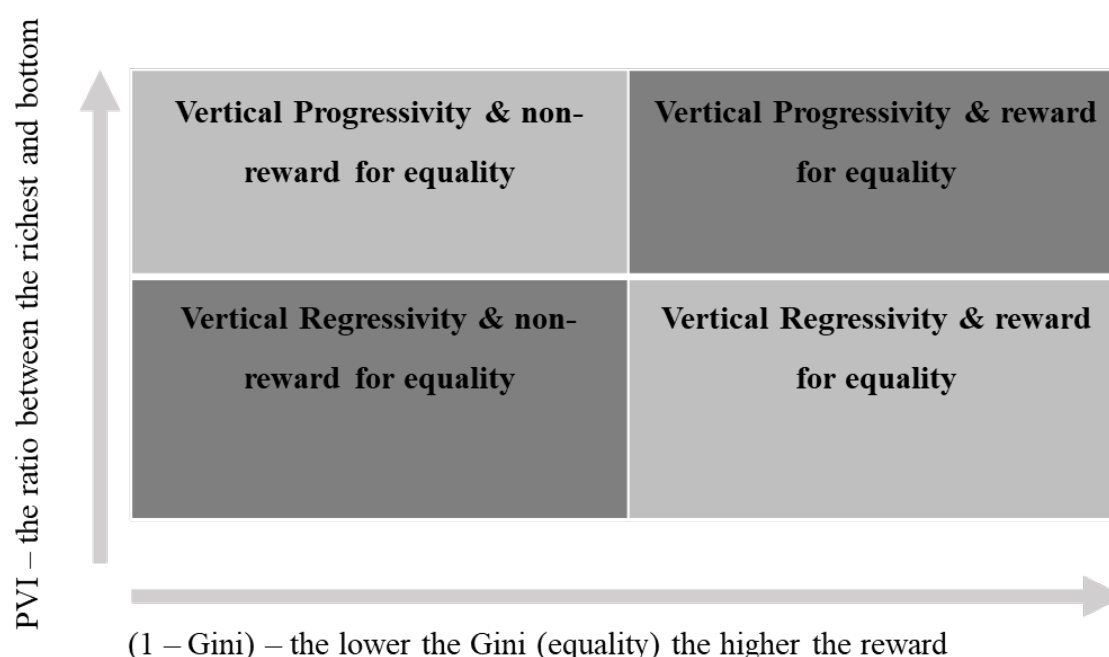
PVI – the ratio between the richest and bottom

| Vertical Progressivity & non-reward for equality | Vertical Progressivity & reward for equality |
|---|---|
| Vertical Regressivity & non-reward for equality | Vertical Regressivity & reward for equality |

(1 – Gini) – the lower the Gini (equality) the higher the reward